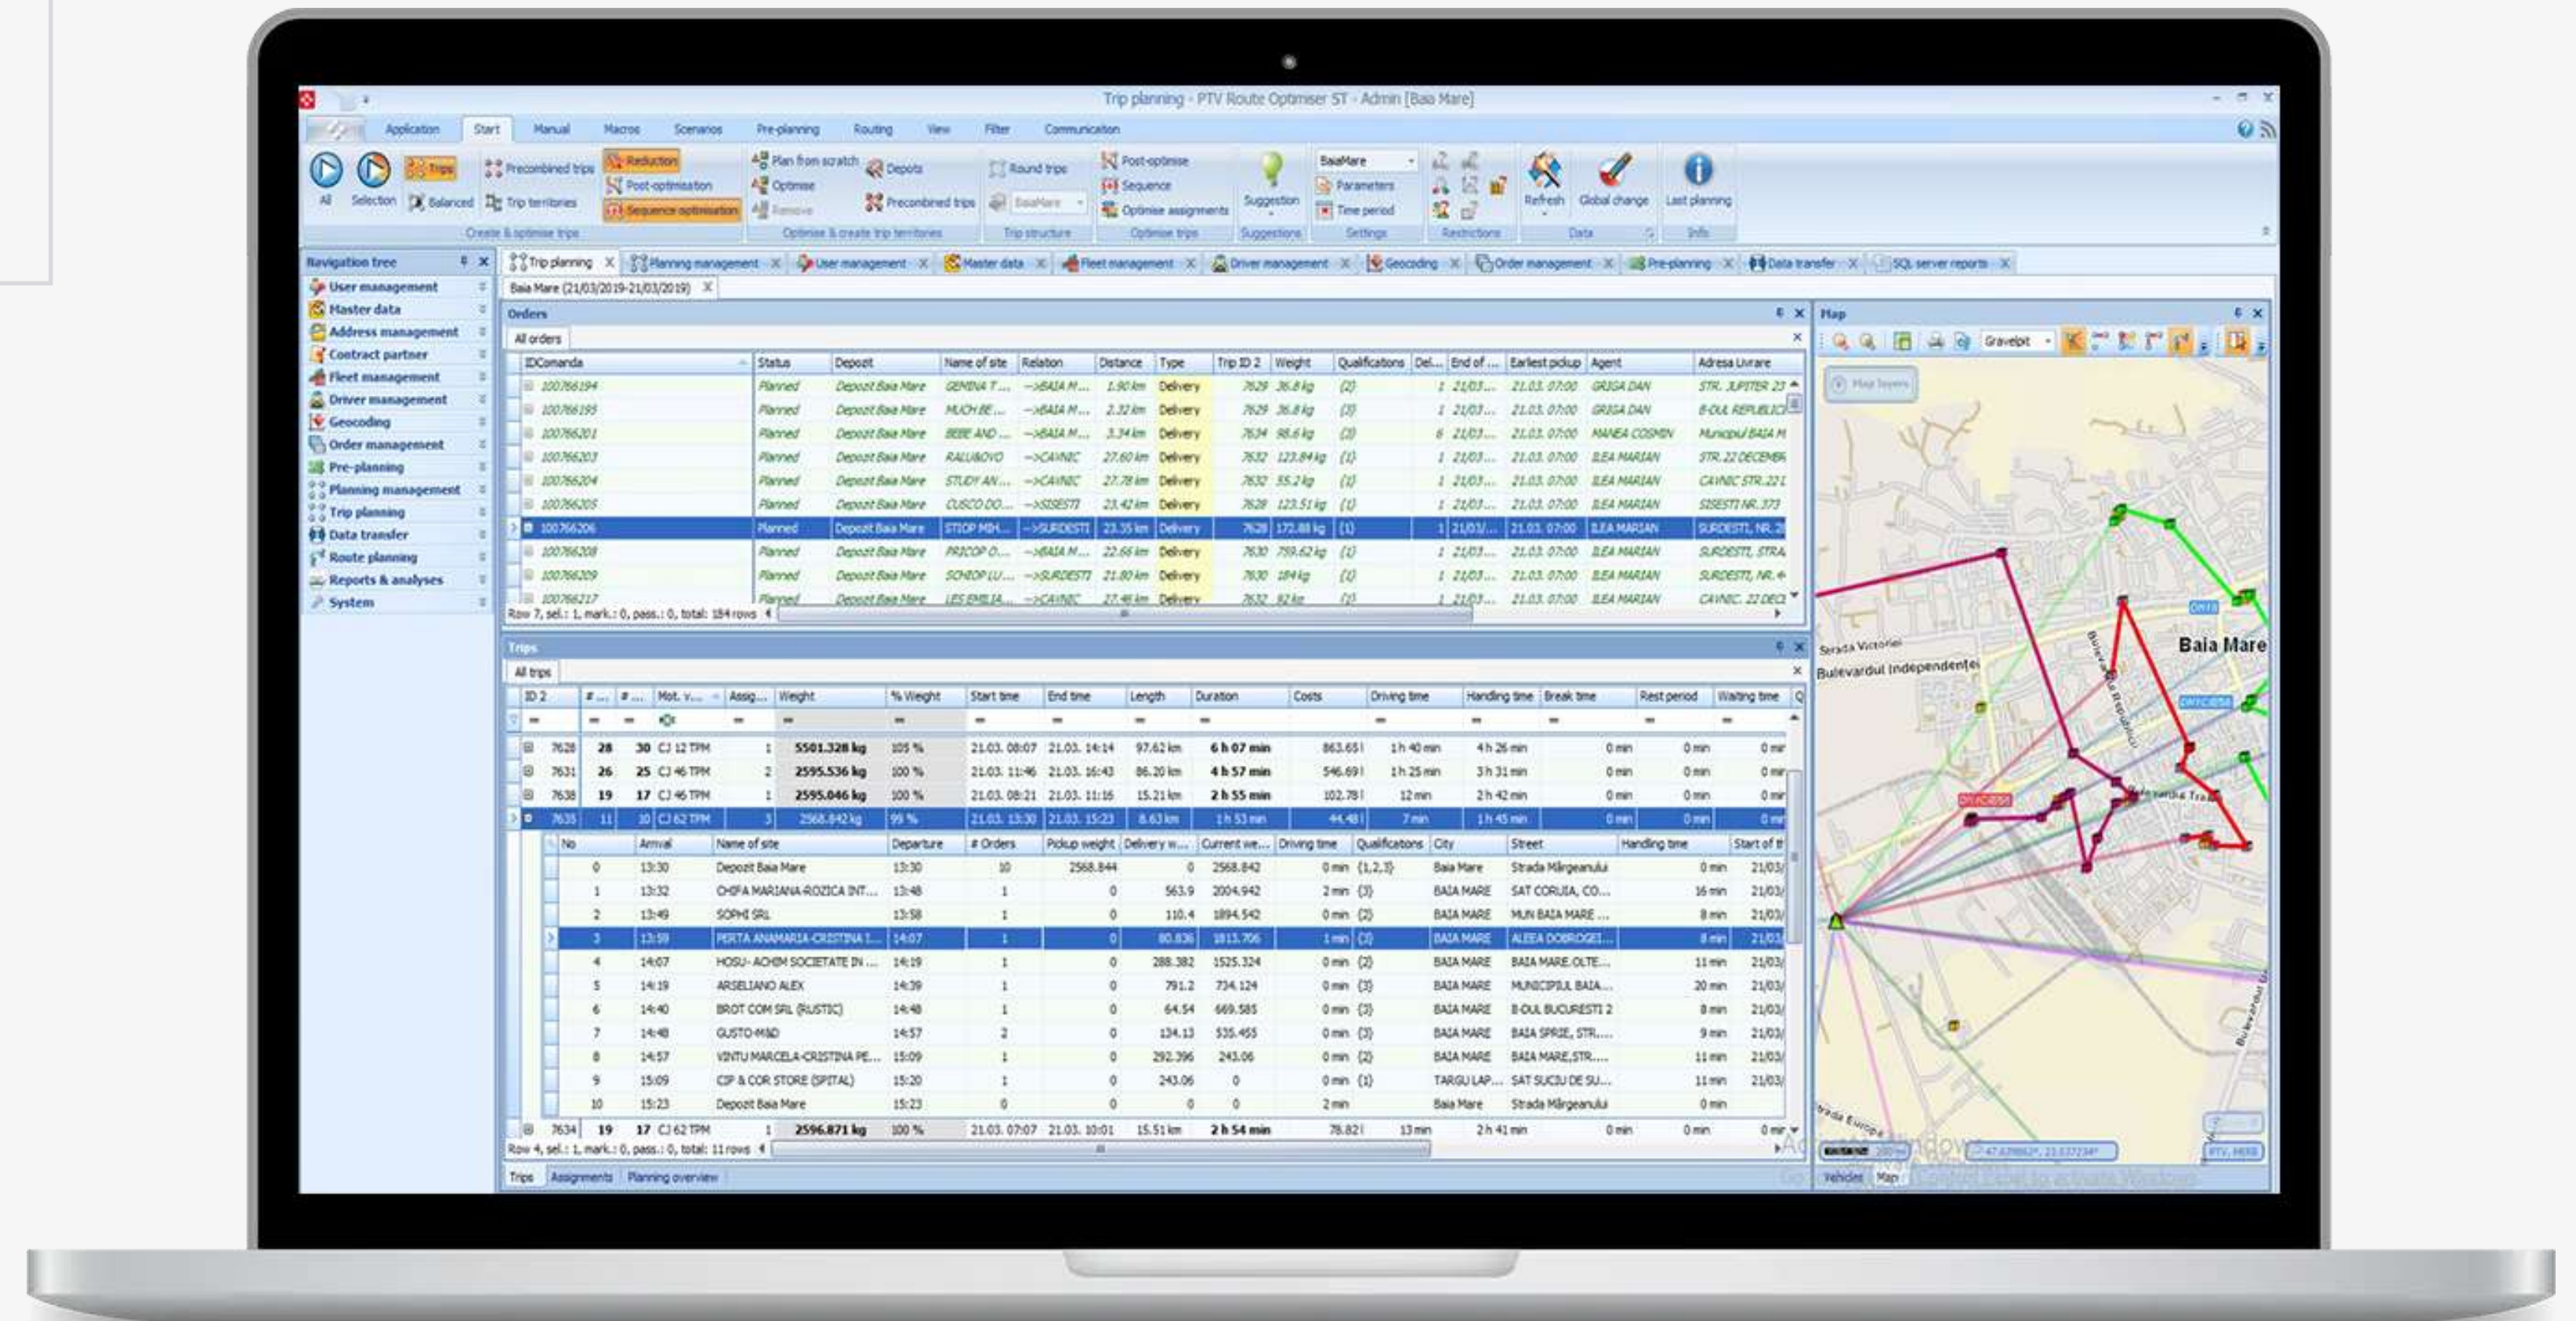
Trip planning - PTV Route Optimiser ST - Admin [Baia Mare]

Application Start Manual Macros Scenarios Pre-planning Routing View Filter Communication

All Selection Trips Balanced Precombined trips Trip territories Reduction Post-optimisation Sequence optimisation Create & optimise trips
Plan from scratch Optimise Remove Depots Precombined trips Optimise & create trip territories
Round trips BaiaMare Trip structure
Post-optimise Sequence Optimise assignments Optimise trips
Suggestion Suggestions
BaiaMare Parameters Time period Settings
Restrictions
Refresh Global change Data
Last planning Info

Navigation tree
User management
Master data
Address management
Contract partner
Fleet management
Driver management
Geocoding
Order management
Pre-planning
Planning management
Trip planning
Data transfer
Route planning
Reports & analyses
System

Trip planning | Planning management | User management | Master data | Fleet management | Driver management | Geocoding | Order management | Pre-planning | Data transfer | SQL server reports

Baia Mare (21/03/2019-21/03/2019)

Orders
All orders

| IDComanda | Status | Depozit | Name of site | Relation | Distance | Type | Trip ID 2 | Weight | Qualifications | Del... | End of ... | Earliest pickup | Agent | Adresa Livrare |
|---|---|---|---|---|---|---|---|---|---|---|---|---|---|---|
| 100766194 | Planned | Depozit Baia Mare | GEMINA T... | ->BAIA M... | 1.90 km | Delivery | 7629 | 36.8 kg | (2) | 1 | 21/03/... | 21.03. 07:00 | GRIGA DAN | STR. JUPITER 23 |
| 100766195 | Planned | Depozit Baia Mare | MUCH BE... | ->BAIA M... | 2.32 km | Delivery | 7629 | 36.8 kg | (3) | 1 | 21/03/... | 21.03. 07:00 | GRIGA DAN | B-DUL REPUBLICII |
| 100766201 | Planned | Depozit Baia Mare | BEBE AND ... | ->BAIA M... | 3.34 km | Delivery | 7634 | 98.6 kg | (3) | 6 | 21/03/... | 21.03. 07:00 | MANEA COSMIN | Municipiul BAIA M |
| 100766203 | Planned | Depozit Baia Mare | RALUBOVO | ->CAVNIC | 27.60 km | Delivery | 7632 | 123.84 kg | (1) | 1 | 21/03/... | 21.03. 07:00 | ILEA MARIAN | STR. 22 DECEMB |
| 100766204 | Planned | Depozit Baia Mare | STUDY AN... | ->CAVNIC | 27.78 km | Delivery | 7632 | 55.2 kg | (3) | 1 | 21/03/... | 21.03. 07:00 | ILEA MARIAN | CAVNIC STR.221 |
| 100766205 | Planned | Depozit Baia Mare | CUSCO DO... | ->SISESTI | 23.42 km | Delivery | 7628 | 123.51 kg | (1) | 1 | 21/03/... | 21.03. 07:00 | ILEA MARIAN | SISESTI NR. 373 |
| 100766206 | Planned | Depozit Baia Mare | STIOP MIH... | ->SURDESTI | 23.35 km | Delivery | 7628 | 172.88 kg | (1) | 1 | 21/03/... | 21.03. 07:00 | ILEA MARIAN | SURDESTI, NR. 2 |
| 100766208 | Planned | Depozit Baia Mare | PRICOP O... | ->BAIA M... | 22.66 km | Delivery | 7630 | 759.62 kg | (1) | 1 | 21/03/... | 21.03. 07:00 | ILEA MARIAN | SURDESTI, STRA |
| 100766209 | Planned | Depozit Baia Mare | SCHIOP LU... | ->SURDESTI | 21.80 km | Delivery | 7630 | 184 kg | (1) | 1 | 21/03/... | 21.03. 07:00 | ILEA MARIAN | SURDESTI, NR. 4 |
| 100766217 | Planned | Depozit Baia Mare | LES EMILIA... | ->CAVNIC | 27.46 km | Delivery | 7632 | 92 kg | (1) | 1 | 21/03/... | 21.03. 07:00 | ILEA MARIAN | CAVNIC, 22 DECE |

Row 7, sel.: 1, mark.: 0, pass.: 0, total: 184 rows

Trips
All trips

| ID 2 | #... | #... | Mot. v... | Assig... | Weight | % Weight | Start time | End time | Length | Duration | Costs | Driving time | Handling time | Break time | Rest period | Waiting time |
|---|---|---|---|---|---|---|---|---|---|---|---|---|---|---|---|---|
| 7628 | 28 | 30 | CJ 12 TPM | 1 | 5501.328 kg | 105 % | 21.03. 08:07 | 21.03. 14:14 | 97.62 km | 6 h 07 min | 863.651 | 1 h 40 min | 4 h 26 min | 0 min | 0 min | 0 min |
| 7631 | 26 | 25 | CJ 46 TPM | 2 | 2595.536 kg | 100 % | 21.03. 11:46 | 21.03. 16:43 | 86.20 km | 4 h 57 min | 546.691 | 1 h 25 min | 3 h 31 min | 0 min | 0 min | 0 min |
| 7638 | 19 | 17 | CJ 46 TPM | 1 | 2595.046 kg | 100 % | 21.03. 08:21 | 21.03. 11:16 | 15.21 km | 2 h 55 min | 102.781 | 12 min | 2 h 42 min | 0 min | 0 min | 0 min |
| 7635 | 11 | 10 | CJ 62 TPM | 3 | 2568.842 kg | 99 % | 21.03. 13:30 | 21.03. 15:23 | 8.63 km | 1 h 53 min | 44.481 | 7 min | 1 h 45 min | 0 min | 0 min | 0 min |

| No | Arrival | Name of site | Departure | # Orders | Pickup weight | Delivery w... | Current we... | Driving time | Qualifications | City | Street | Handling time | Start of ti |
|---|---|---|---|---|---|---|---|---|---|---|---|---|---|
| 0 | 13:30 | Depozit Baia Mare | 13:30 | 10 | 2568.844 | 0 | 2568.842 | 0 min | (1,2,3) | Baia Mare | Strada Mărgeanului | 0 min | 21/03/ |
| 1 | 13:32 | CHIFA MARIANA-ROZICA INT... | 13:48 | 1 | 0 | 563.9 | 2004.942 | 2 min | (3) | BAIA MARE | SAT CORUIA, CO... | 16 min | 21/03/ |
| 2 | 13:49 | SOPHI SRL | 13:58 | 1 | 0 | 110.4 | 1894.542 | 0 min | (2) | BAIA MARE | MUN BAIA MARE ... | 8 min | 21/03/ |
| 3 | 13:59 | PERTA ANAMARIA-CRISTINA I... | 14:07 | 1 | 0 | 80.836 | 1813.706 | 1 min | (3) | BAIA MARE | ALEEA DOBROGEI... | 8 min | 21/03/ |
| 4 | 14:07 | HOSU- ACHIM SOCIETATE IN ... | 14:19 | 1 | 0 | 288.382 | 1525.324 | 0 min | (2) | BAIA MARE | BAIA MARE.OLTE... | 11 min | 21/03/ |
| 5 | 14:19 | ARSELIANO ALEX | 14:39 | 1 | 0 | 791.2 | 734.124 | 0 min | (3) | BAIA MARE | MUNICIPIUL BAIA... | 20 min | 21/03/ |
| 6 | 14:40 | BROT COM SRL (RUSTIC) | 14:48 | 1 | 0 | 64.54 | 669.585 | 0 min | (3) | BAIA MARE | B-DUL BUCURESTI 2 | 8 min | 21/03/ |
| 7 | 14:48 | GUSTO-M&D | 14:57 | 2 | 0 | 134.13 | 535.455 | 0 min | (3) | BAIA MARE | BAIA SPRIE, STR.... | 9 min | 21/03/ |
| 8 | 14:57 | VINTU MARCELA-CRISTINA PE... | 15:09 | 1 | 0 | 292.396 | 243.06 | 0 min | (2) | BAIA MARE | BAIA MARE,STR.... | 11 min | 21/03/ |
| 9 | 15:09 | CIP & COR STORE (SPITAL) | 15:20 | 1 | 0 | 243.06 | 0 | 0 min | (1) | TARGU LAP... | SAT SUCIU DE SU... | 11 min | 21/03/ |
| 10 | 15:23 | Depozit Baia Mare | 15:23 | 0 | 0 | 0 | 0 | 2 min | | Baia Mare | Strada Mărgeanului | 0 min | |

| 7634 | 19 | 17 | CJ 62 TPM | 1 | 2596.871 kg | 100 % | 21.03. 07:07 | 21.03. 10:01 | 15.51 km | 2 h 54 min | 78.821 | 13 min | 2 h 41 min | 0 min | 0 min | 0 min |

Row 4, sel.: 1, mark.: 0, pass.: 0, total: 11 rows

Trips Assignments Planning overview

Map
Gravelpit
Map layers
Strada Victoriei
Bulevardul Independenţei
Baia Mare
Strada Europa
Bulevardul
Vehicles Map
PTV, HERE